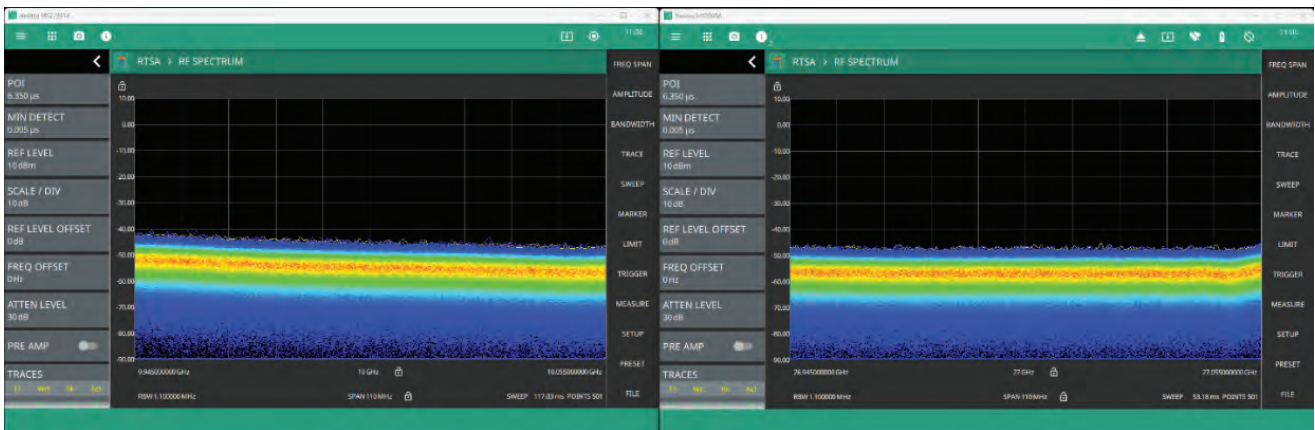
Anritsu MS2760A

11:06

RTSA > RF SPECTRUM

POI
6.350 µs

MIN DETECT
0.005 µs

REF LEVEL
10 dBm

SCALE / DIV
10 dB

REF LEVEL OFFSET
0 dB

FREQ OFFSET
0 Hz

ATTEN LEVEL
30 dB

PRE AMP

TRACES

10.00
0.00
-10.00
-20.00
-30.00
-40.00
-50.00
-60.00
-70.00
-80.00
-90.00

9.945000000 GHz
10 GHz
10.055000000 GHz

RBW 1.100000 MHz
SPAN 110 MHz
SWEEP 117.03 ms POINTS 501

FREQ SPAN
AMPLITUDE
BANDWIDTH
TRACE
SWEEP
MARKER
LIMIT
TRIGGER
MEASURE
SETUP
PRESET
FILE

Anritsu MS2760A

11:00

RTSA > RF SPECTRUM

POI
6.350 µs

MIN DETECT
0.005 µs

REF LEVEL
10 dBm

SCALE / DIV
10 dB

REF LEVEL OFFSET
0 dB

FREQ OFFSET
0 Hz

ATTEN LEVEL
30 dB

PRE AMP

TRACES

10.00
0.00
-10.00
-20.00
-30.00
-40.00
-50.00
-60.00
-70.00
-80.00
-90.00

76.945000000 GHz
77 GHz
77.055000000 GHz

RBW 1.100000 MHz
SPAN 110 MHz
SWEEP 53.18 ms POINTS 501

FREQ SPAN
AMPLITUDE
BANDWIDTH
TRACE
SWEEP
MARKER
LIMIT
TRIGGER
MEASURE
SETUP
PRESET
FILE